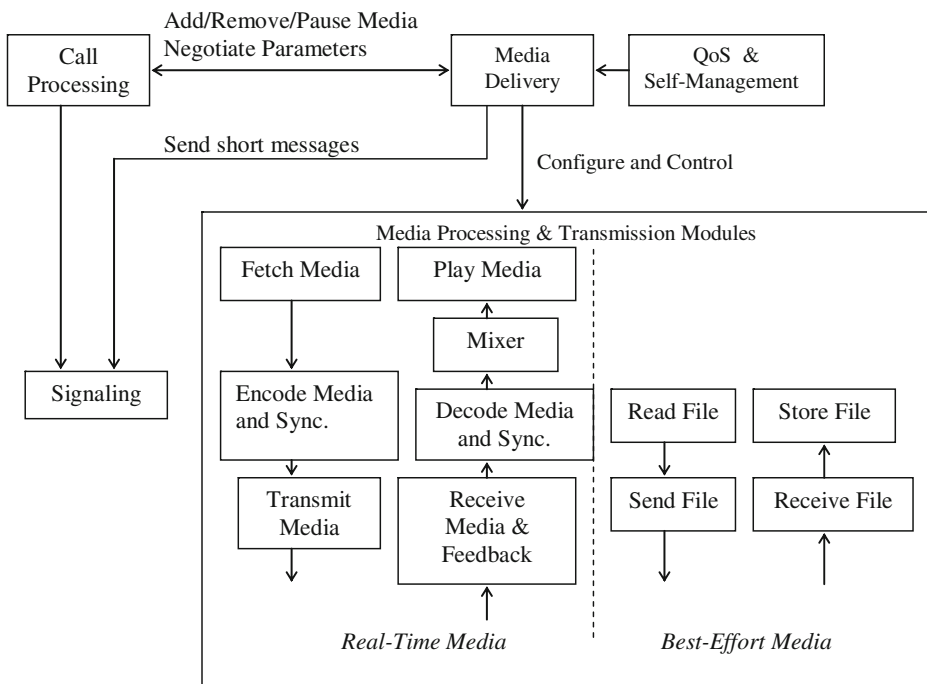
Call Processing

Add/Remove/Pause Media
Negotiate Parameters

Media Delivery

QoS & Self-Management

Send short messages

Configure and Control

Media Processing & Transmission Modules

Fetch Media

Play Media

Mixer

Signaling

Encode Media and Sync.

Decode Media and Sync.

Read File

Store File

Transmit Media

Receive Media & Feedback

Send File

Receive File

Real-Time Media

Best-Effort Media